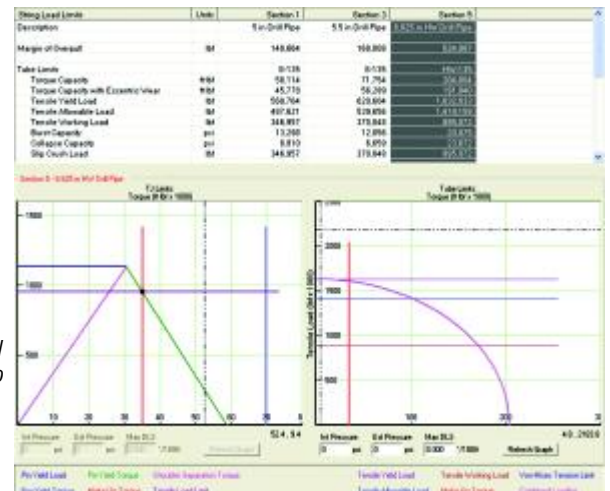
| String Load Limits | Units | Section 1 | Section 3 | Section 5 |
|---|---|---|---|---|
| Description | | 5 in Drill Pipe | 5.5 in Drill Pipe | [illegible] |
| Margin of Overpull | lbf | 140,604 | 150,000 | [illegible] |
| Tube Limits | | 0/135 | 0/135 | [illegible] |
| Torque Capacity | ft·lbf | 58,114 | 77,754 | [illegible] |
| Torque Capacity with Eccentric Wear | ft·lbf | 45,778 | 58,289 | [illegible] |
| Tensile Yield Load | lbf | 558,764 | 628,604 | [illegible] |
| Tensile Allowable Load | lbf | 497,927 | 539,656 | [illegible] |
| Tensile Working Load | lbf | 348,997 | 378,840 | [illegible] |
| Burst Capacity | psi | 13,200 | 12,896 | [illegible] |
| Collapse Capacity | psi | 8,810 | 8,850 | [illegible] |
| Slip Crush Load | lbf | 348,957 | 378,840 | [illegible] |

Section 5 - 5.625 in HW Drill Pipe

T/J Limits
Torque (ft·lbf x 1000)

1500
1000
500
10 20 30 40 50 60 70 80

Int Pressure psi Ext Pressure psi Max DLS °/100ft Refresh Graph

524, 94

Tube Limits
Torque (ft·lbf x 1000)

Tensile Load (lbf x 1000)
2000
1500
1000
500
100 200

Int Pressure 0 psi Ext Pressure 0 psi Max DLS 0.000 °/100ft Refresh Graph

40, 2920

Pin Yield Load Pin Yield Torque Shoulder Separation Torque Tensile Yield Load Tensile Working Load Von Mises Tension Limit
Box Yield Torque Make-Up Torque Tensile Load Limit Tensile Allowable Load Make-Up Torque Combined Loading